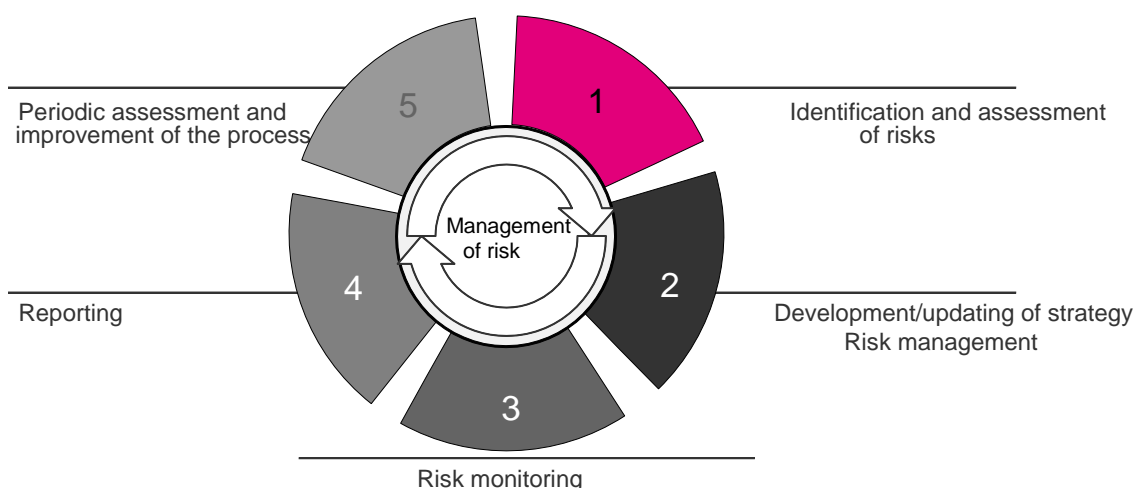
1

Identification and assessment of risks

2

Development/updating of strategy
Risk management

3

Risk monitoring

4

Reporting

5

Periodic assessment and improvement of the process

Management of risk